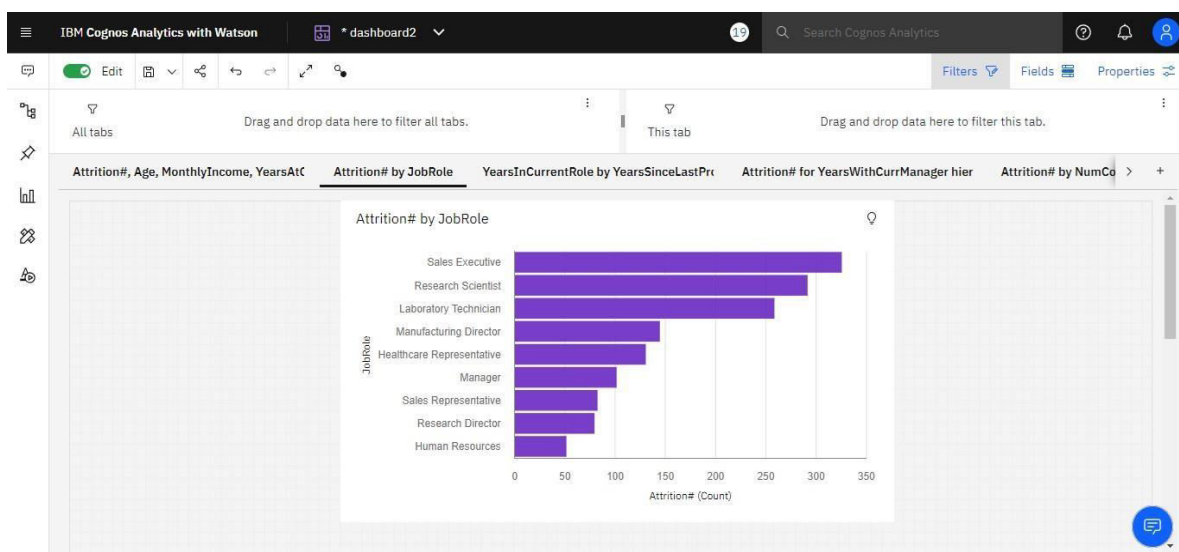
IBM Cognos Analytics with Watson
* dashboard2
19
Search Cognos Analytics

Edit
Filters
Fields
Properties

All tabs
Drag and drop data here to filter all tabs.
This tab
Drag and drop data here to filter this tab.

Attrition#, Age, MonthlyIncome, YearsAtC
Attrition# by JobRole
YearsInCurrentRole by YearsSinceLastPr
Attrition# for YearsWithCurrManager hier
Attrition# by NumCo
+

Attrition# by JobRole

JobRole
Sales Executive
Research Scientist
Laboratory Technician
Manufacturing Director
Healthcare Representative
Manager
Sales Representative
Research Director
Human Resources

0
50
100
150
200
250
300
350
Attrition# (Count)